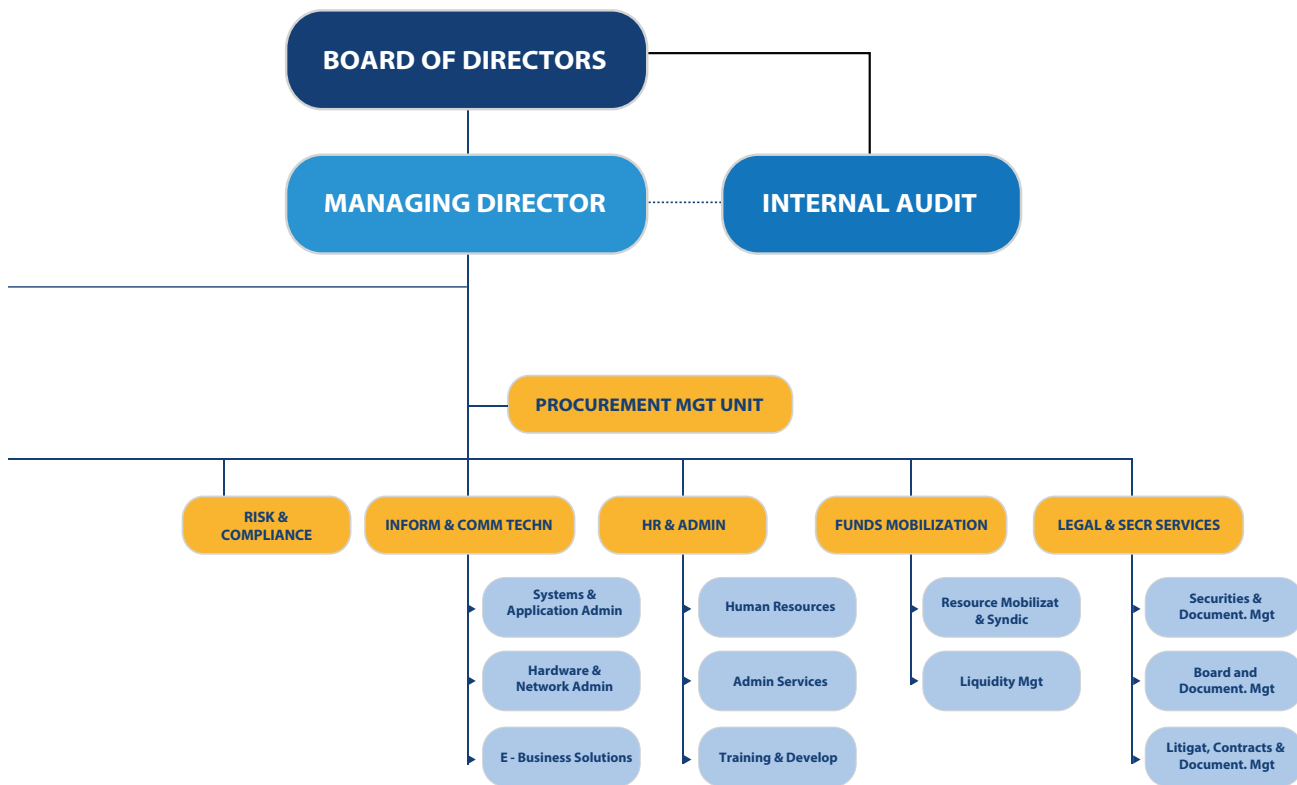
BOARD OF DIRECTORS

MANAGING DIRECTOR

INTERNAL AUDIT

PROCUREMENT MGT UNIT

RISK & COMPLIANCE

INFORM & COMM TECHN

Systems & Application Admin

Hardware & Network Admin

E - Business Solutions

HR & ADMIN

Human Resources

Admin Services

Training & Develop

FUNDS MOBILIZATION

Resource Mobilizat & Syndic

Liquidity Mgt

LEGAL & SECR SERVICES

Securities & Document. Mgt

Board and Document. Mgt

Litigat, Contracts & Document. Mgt